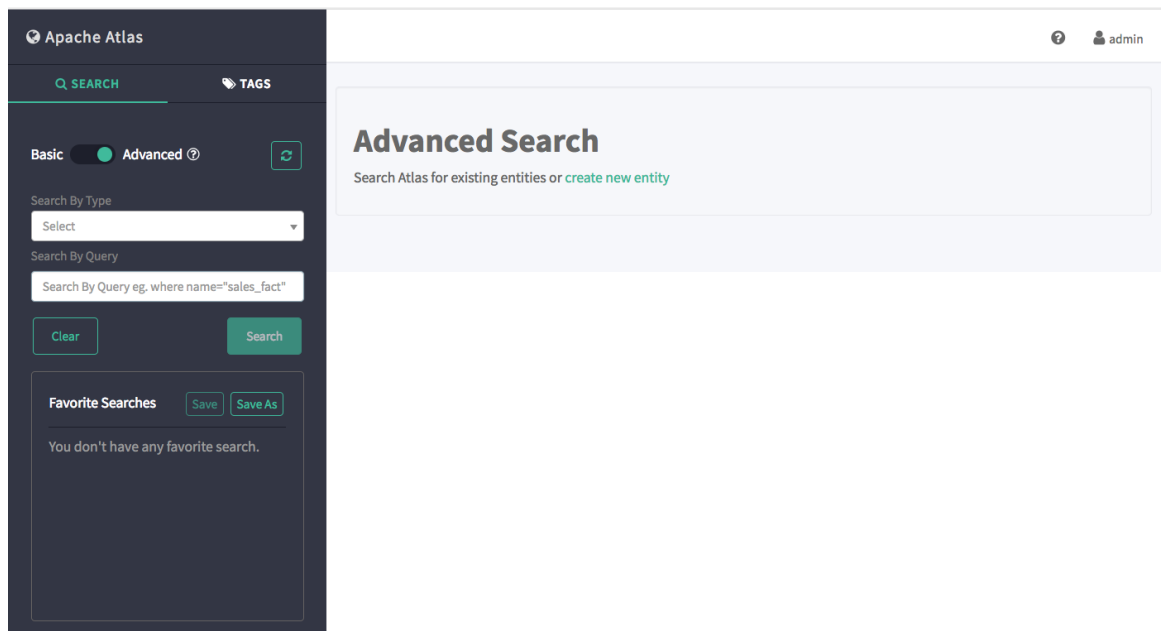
Apache Atlas

SEARCH TAGS

Basic Advanced

Search By Type

Select

Search By Query

Search By Query eg. where name="sales_fact"

Clear Search

Favorite Searches Save Save As

You don't have any favorite search.

admin

Advanced Search

Search Atlas for existing entities or create new entity